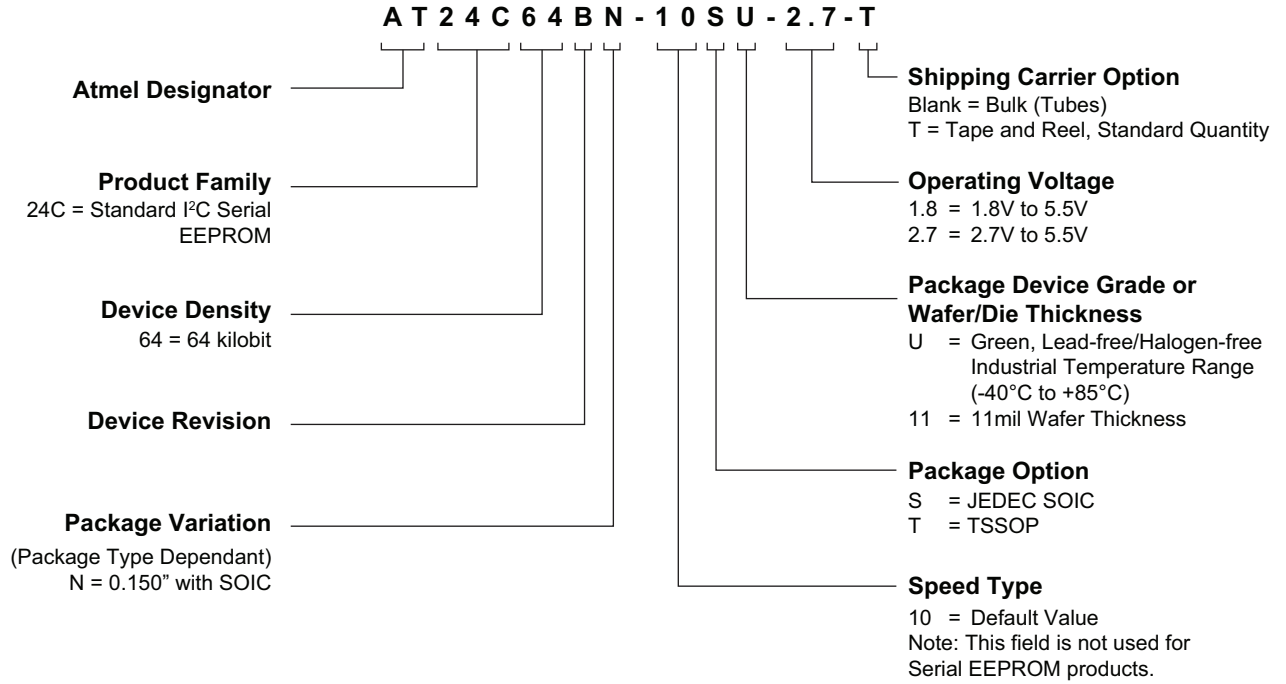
A T 2 4 C 6 4 B N - 1 0 S U - 2 . 7 - T

Atmel Designator

Product Family
24C = Standard I$^2$C Serial EEPROM

Device Density
64 = 64 kilobit

Device Revision

Package Variation
(Package Type Dependant)
N = 0.150" with SOIC

Shipping Carrier Option
Blank = Bulk (Tubes)
T = Tape and Reel, Standard Quantity

Operating Voltage
1.8 = 1.8V to 5.5V
2.7 = 2.7V to 5.5V

Package Device Grade or Wafer/Die Thickness
U = Green, Lead-free/Halogen-free Industrial Temperature Range (-40°C to +85°C)
11 = 11mil Wafer Thickness

Package Option
S = JEDEC SOIC
T = TSSOP

Speed Type
10 = Default Value
Note: This field is not used for Serial EEPROM products.